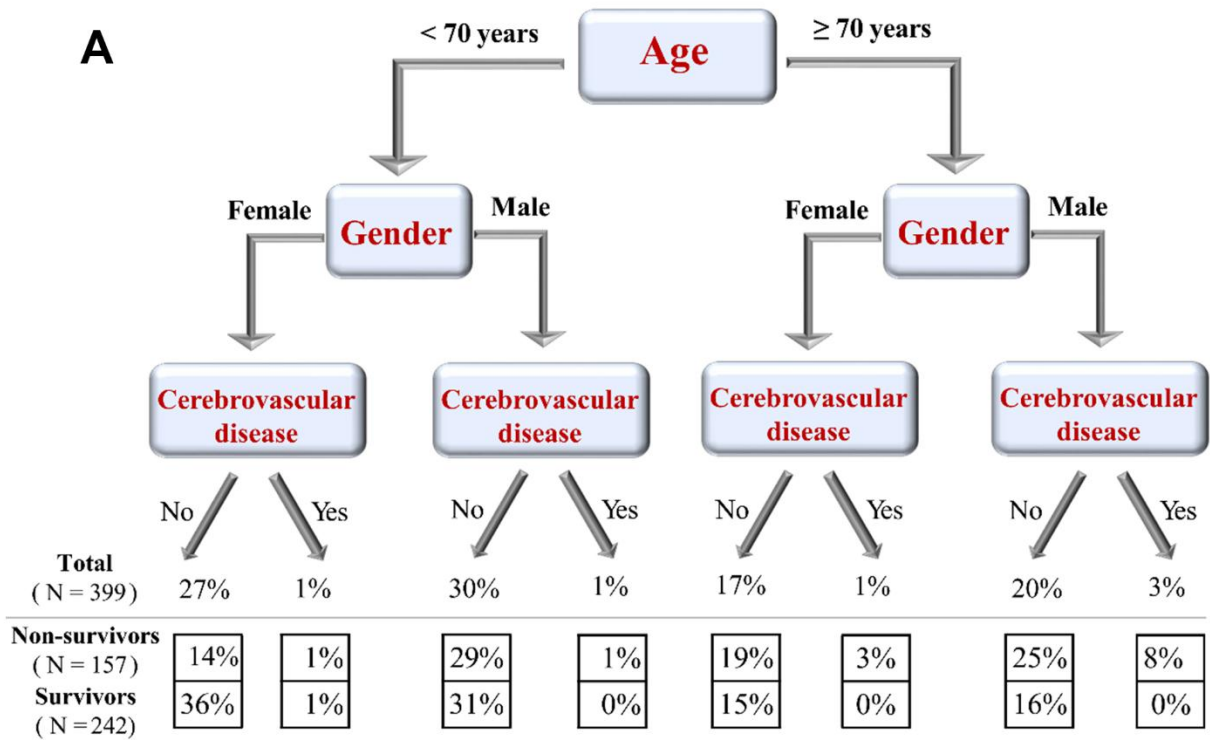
A

< 70 years

Age

≥ 70 years

Female

Gender

Male

Female

Gender

Male

Cerebrovascular disease

Cerebrovascular disease

Cerebrovascular disease

Cerebrovascular disease

No Yes No Yes No Yes No Yes

| Total ( N = 399 ) | 27% | 1% | 30% | 1% | 17% | 1% | 20% | 3% |
|---|---|---|---|---|---|---|---|---|
| Non-survivors ( N = 157 ) | 14% | 1% | 29% | 1% | 19% | 3% | 25% | 8% |
| Survivors ( N = 242 ) | 36% | 1% | 31% | 0% | 15% | 0% | 16% | 0% |